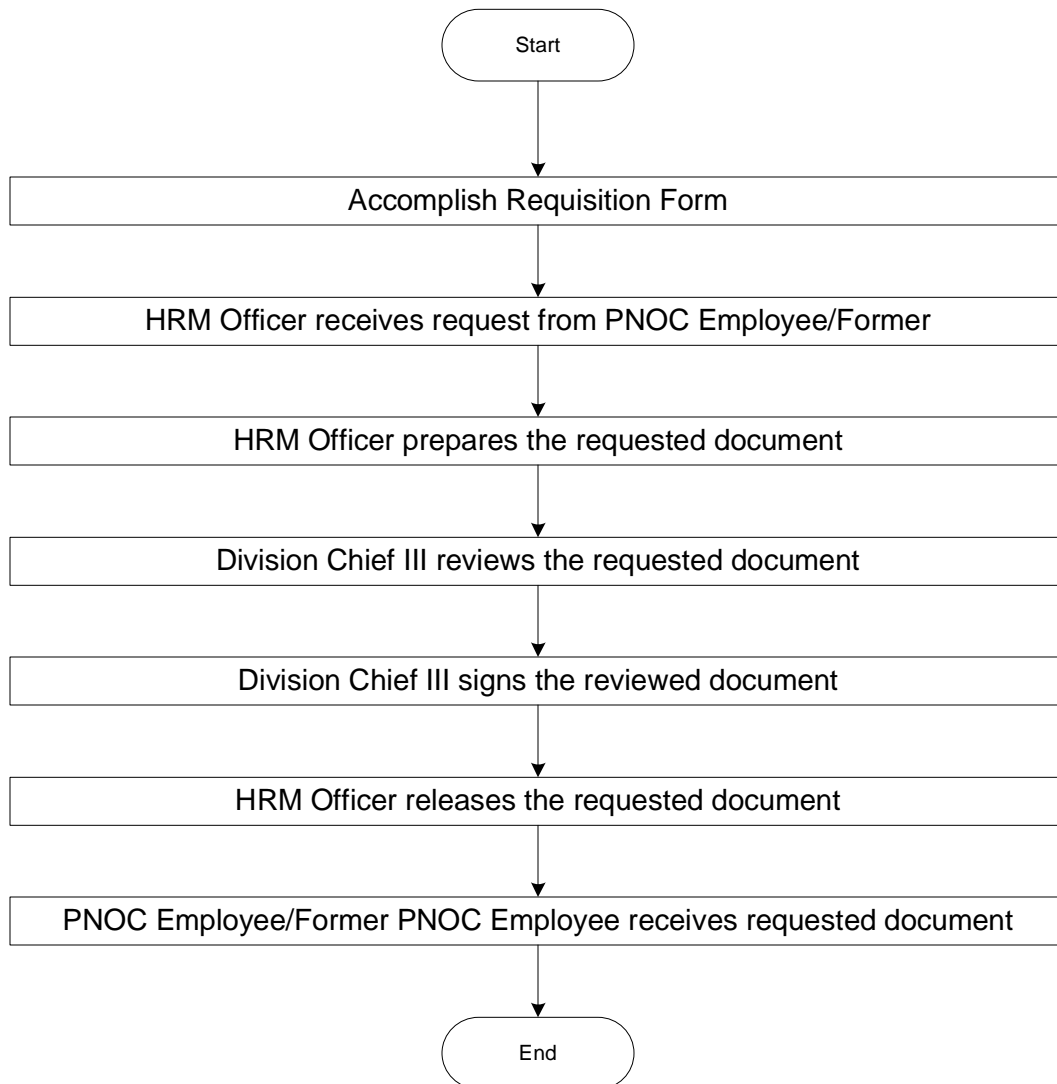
Start

Accomplish Requisition Form

HRM Officer receives request from PNOC Employee/Former

HRM Officer prepares the requested document

Division Chief III reviews the requested document

Division Chief III signs the reviewed document

HRM Officer releases the requested document

PNOC Employee/Former PNOC Employee receives requested document

End